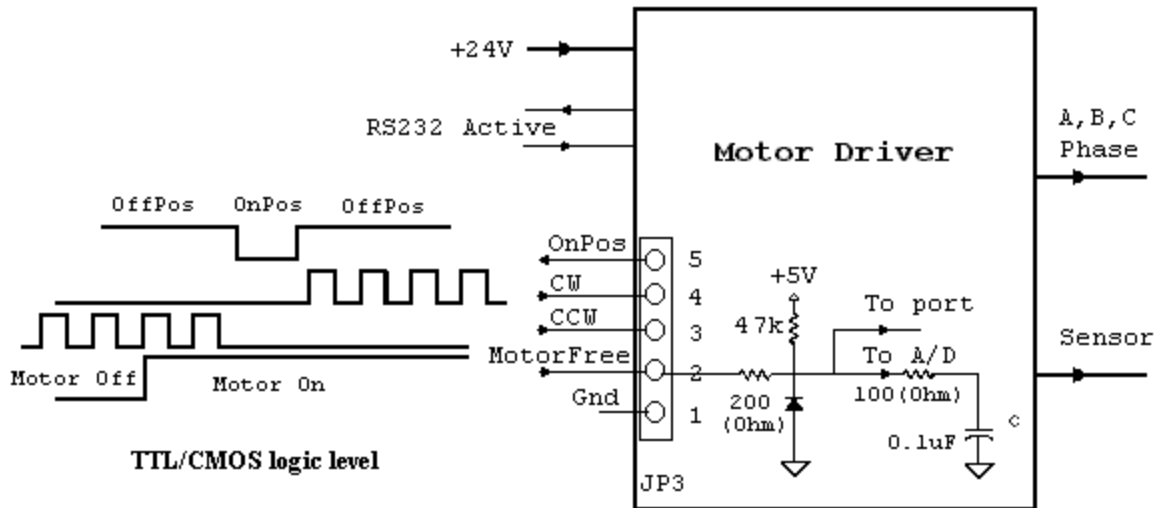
+24V

RS232 Active

Motor Driver

A,B,C
Phase

OffPos OnPos OffPos

OnPos
CW
CCW
MotorFree
Gnd

5
4
3
2
1

+5V
47k
To port
To A/D
200
(Ohm)
100(Ohm)
0.1uF
c

Sensor

Motor Off
Motor On

TTL/CMOS logic level

JP3